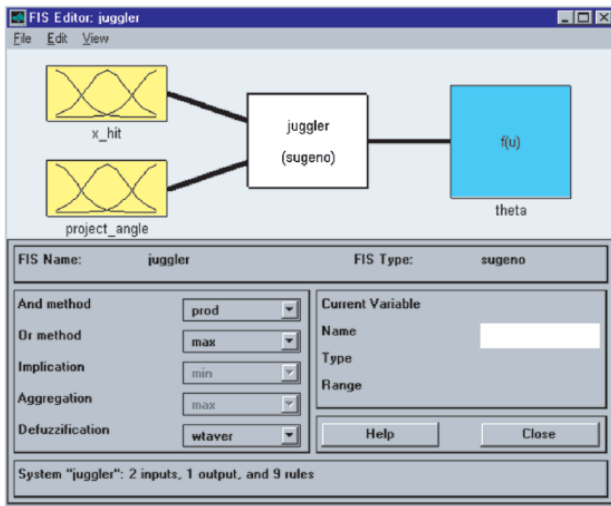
FIS Editor: juggler

File Edit View

x_hit

project_angle

juggler

(sugeno)

f(u)

theta

FIS Name: juggler

FIS Type: sugeno

And method prod

Or method max

Implication min

Aggregation max

Defuzzification wtaver

Current Variable

Name

Type

Range

Help

Close

System "juggler": 2 inputs, 1 output, and 9 rules